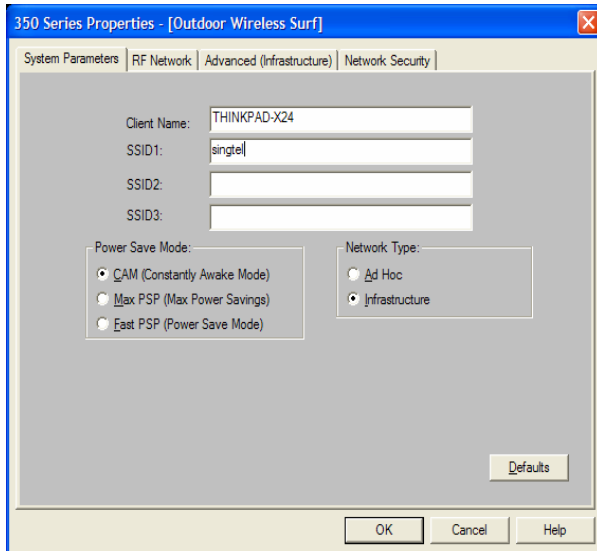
350 Series Properties - [Outdoor Wireless Surf]

System Parameters | RF Network | Advanced (Infrastructure) | Network Security

Client Name: THINKPAD-X24
SSID1: singtel
SSID2:
SSID3:

Power Save Mode:
CAM (Constantly Awake Mode)
Max PSP (Max Power Savings)
Fast PSP (Power Save Mode)

Network Type:
Ad Hoc
Infrastructure

Defaults

OK
Cancel
Help